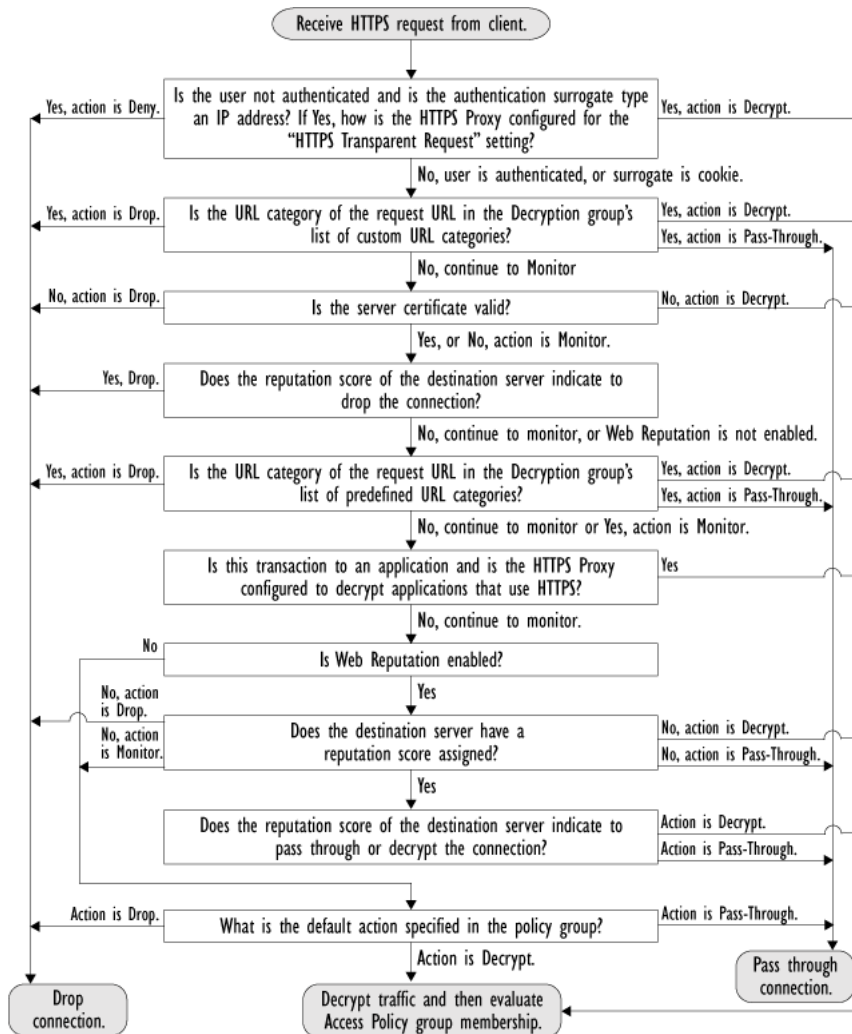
Receive HTTPS request from client.

Yes, action is Deny.

Is the user not authenticated and is the authentication surrogate type an IP address? If Yes, how is the HTTPS Proxy configured for the "HTTPS Transparent Request" setting?

Yes, action is Decrypt.

No, user is authenticated, or surrogate is cookie.

Yes, action is Drop.

Is the URL category of the request URL in the Decryption group's list of custom URL categories?

Yes, action is Decrypt.

Yes, action is Pass-Through.

No, continue to Monitor

No, action is Drop.

Is the server certificate valid?

No, action is Decrypt.

Yes, or No, action is Monitor.

Yes, Drop.

Does the reputation score of the destination server indicate to drop the connection?

No, continue to monitor, or Web Reputation is not enabled.

Yes, action is Drop.

Is the URL category of the request URL in the Decryption group's list of predefined URL categories?

Yes, action is Decrypt.

Yes, action is Pass-Through.

No, continue to monitor or Yes, action is Monitor.

Is this transaction to an application and is the HTTPS Proxy configured to decrypt applications that use HTTPS?

Yes

No, continue to monitor.

No

Is Web Reputation enabled?

Yes

No, action is Drop.

No, action is Monitor.

Does the destination server have a reputation score assigned?

No, action is Decrypt.

No, action is Pass-Through.

Yes

Does the reputation score of the destination server indicate to pass through or decrypt the connection?

Action is Decrypt.

Action is Pass-Through.

Action is Drop.

What is the default action specified in the policy group?

Action is Pass-Through.

Action is Decrypt.

Pass through connection.

Drop connection.

Decrypt traffic and then evaluate Access Policy group membership.